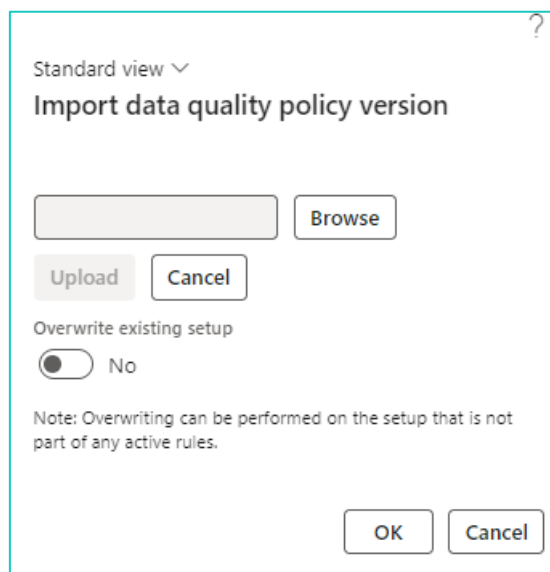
?

Standard view

Import data quality policy version

Browse

Upload Cancel

Overwrite existing setup

No

Note: Overwriting can be performed on the setup that is not part of any active rules.

OK Cancel